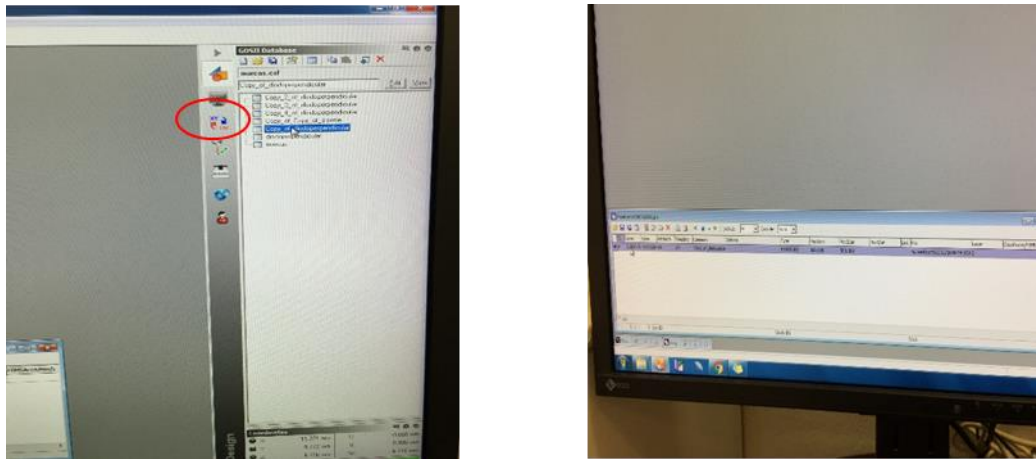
GOSZI Database

marcas.csf

Copy_of_dustyperpendicular

Edit

View

Copy_2_of_dustyperpendicular

Copy_3_of_dustyperpendicular

Copy_4_of_dustyperpendicular

Copy_of_Copy_of_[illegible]

Copy_of_dustyperpendicular

dustyperpendicular

marcas

Design

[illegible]